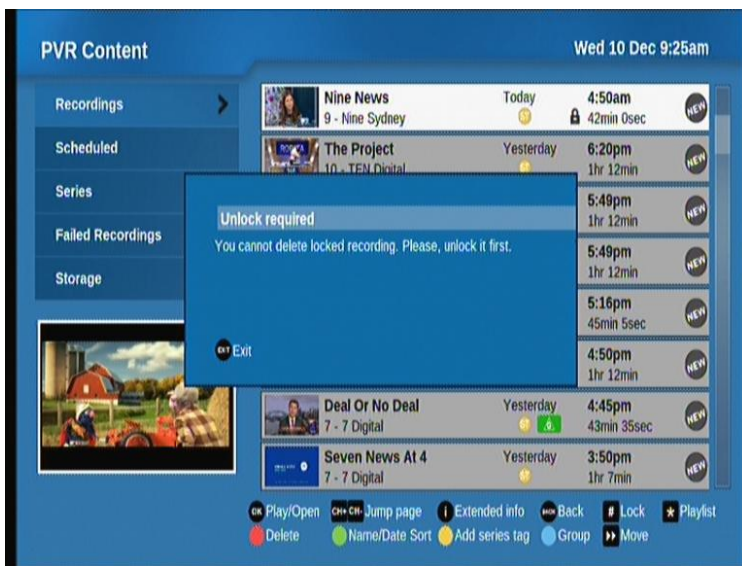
PVR Content

Wed 10 Dec 9:25am

Recordings

Scheduled

Series

Failed Recordings

Storage

Nine News
9 - Nine Sydney
Today
4:50am
42min 0sec
NEW

The Project
10 - TEN Digital
Yesterday
6:20pm
1hr 12min
NEW

5:49pm
1hr 12min
NEW

5:49pm
1hr 12min
NEW

5:16pm
45min 5sec
NEW

4:50pm
1hr 12min
NEW

Deal Or No Deal
7 - 7 Digital
Yesterday
4:45pm
43min 35sec
NEW

Seven News At 4
7 - 7 Digital
Yesterday
3:50pm
1hr 7min
NEW

Unlock required

You cannot delete locked recording. Please, unlock it first.

EXIT Exit

OK Play/Open
CH+ CH- Jump page
i Extended info
BACK Back
# Lock
* Playlist
Delete
Name/Date Sort
Add series tag
Group
Move